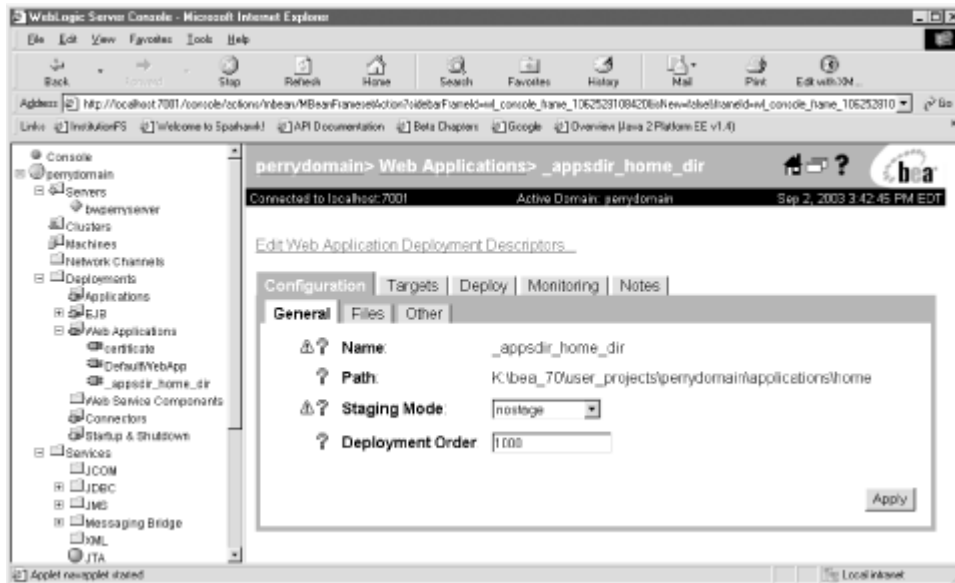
WebLogic Server Console - Microsoft Internet Explorer

File Edit View Favorites Tools Help

Back Forward Stop Refresh Home Search Favorites History Mail Print Edit with XM...

Address http://localhost:7001/console/actions/mbean/MBeanFramesetAction?sidebarFrameId=wl_console_frame_1062529108420&isNew=false&frameId=wl_console_frame_106252810 Go

Links InstitutionFS Welcome to Spahawk! API Documentation Beta Chapters Google Overview (Java 2 Platform EE v1.4)

Console
perrydomain
Servers
bwperryserver
Clusters
Machines
Network Channels
Deployments
Applications
EJB
Web Applications
certificate
DefaultWebApp
_appsdir_home_dir
Web Service Components
Connectors
Startup & Shutdown
Services
JCOM
JDBC
JMS
Messaging Bridge
XML
JTA

perrydomain> Web Applications> _appsdir_home_dir

bea

Connected to localhost:7001 Active Domain: perrydomain Sep 2, 2003 3:42:45 PM EDT

Edit Web Application Deployment Descriptors...

Configuration | Targets | Deploy | Monitoring | Notes

General | Files | Other

Name: _appsdir_home_dir

Path: K:\bea_70\user_projects\perrydomain\applications\home

Staging Mode: nostage

Deployment Order 1000

Apply

Applet navapplet started

Local intranet